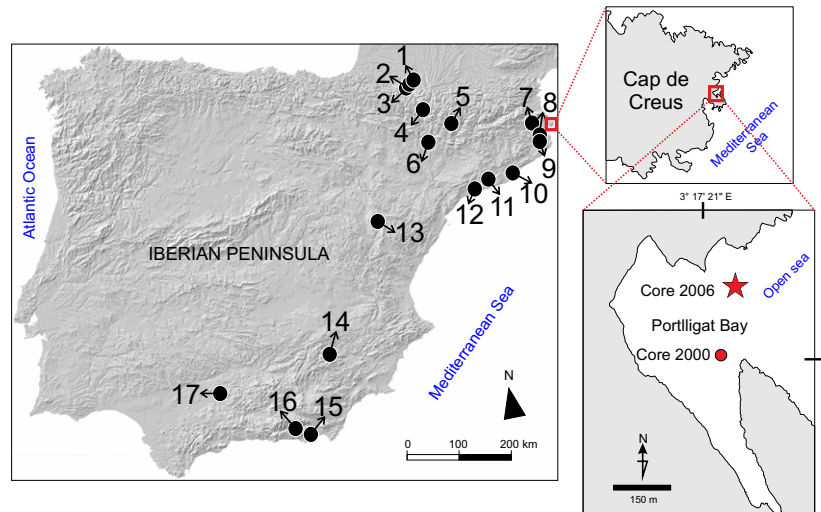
1
2
3
4
5
6
7
8
9
10
11
12
13
14
15
16
17

Atlantic Ocean

IBERIAN PENINSULA

Mediterranean Sea

N

0 100 200 km

Cap de Creus

Mediterranean Sea

3° 17' 21" E

Open sea

Core 2006

Portlligat Bay

Core 2000

N

150 m